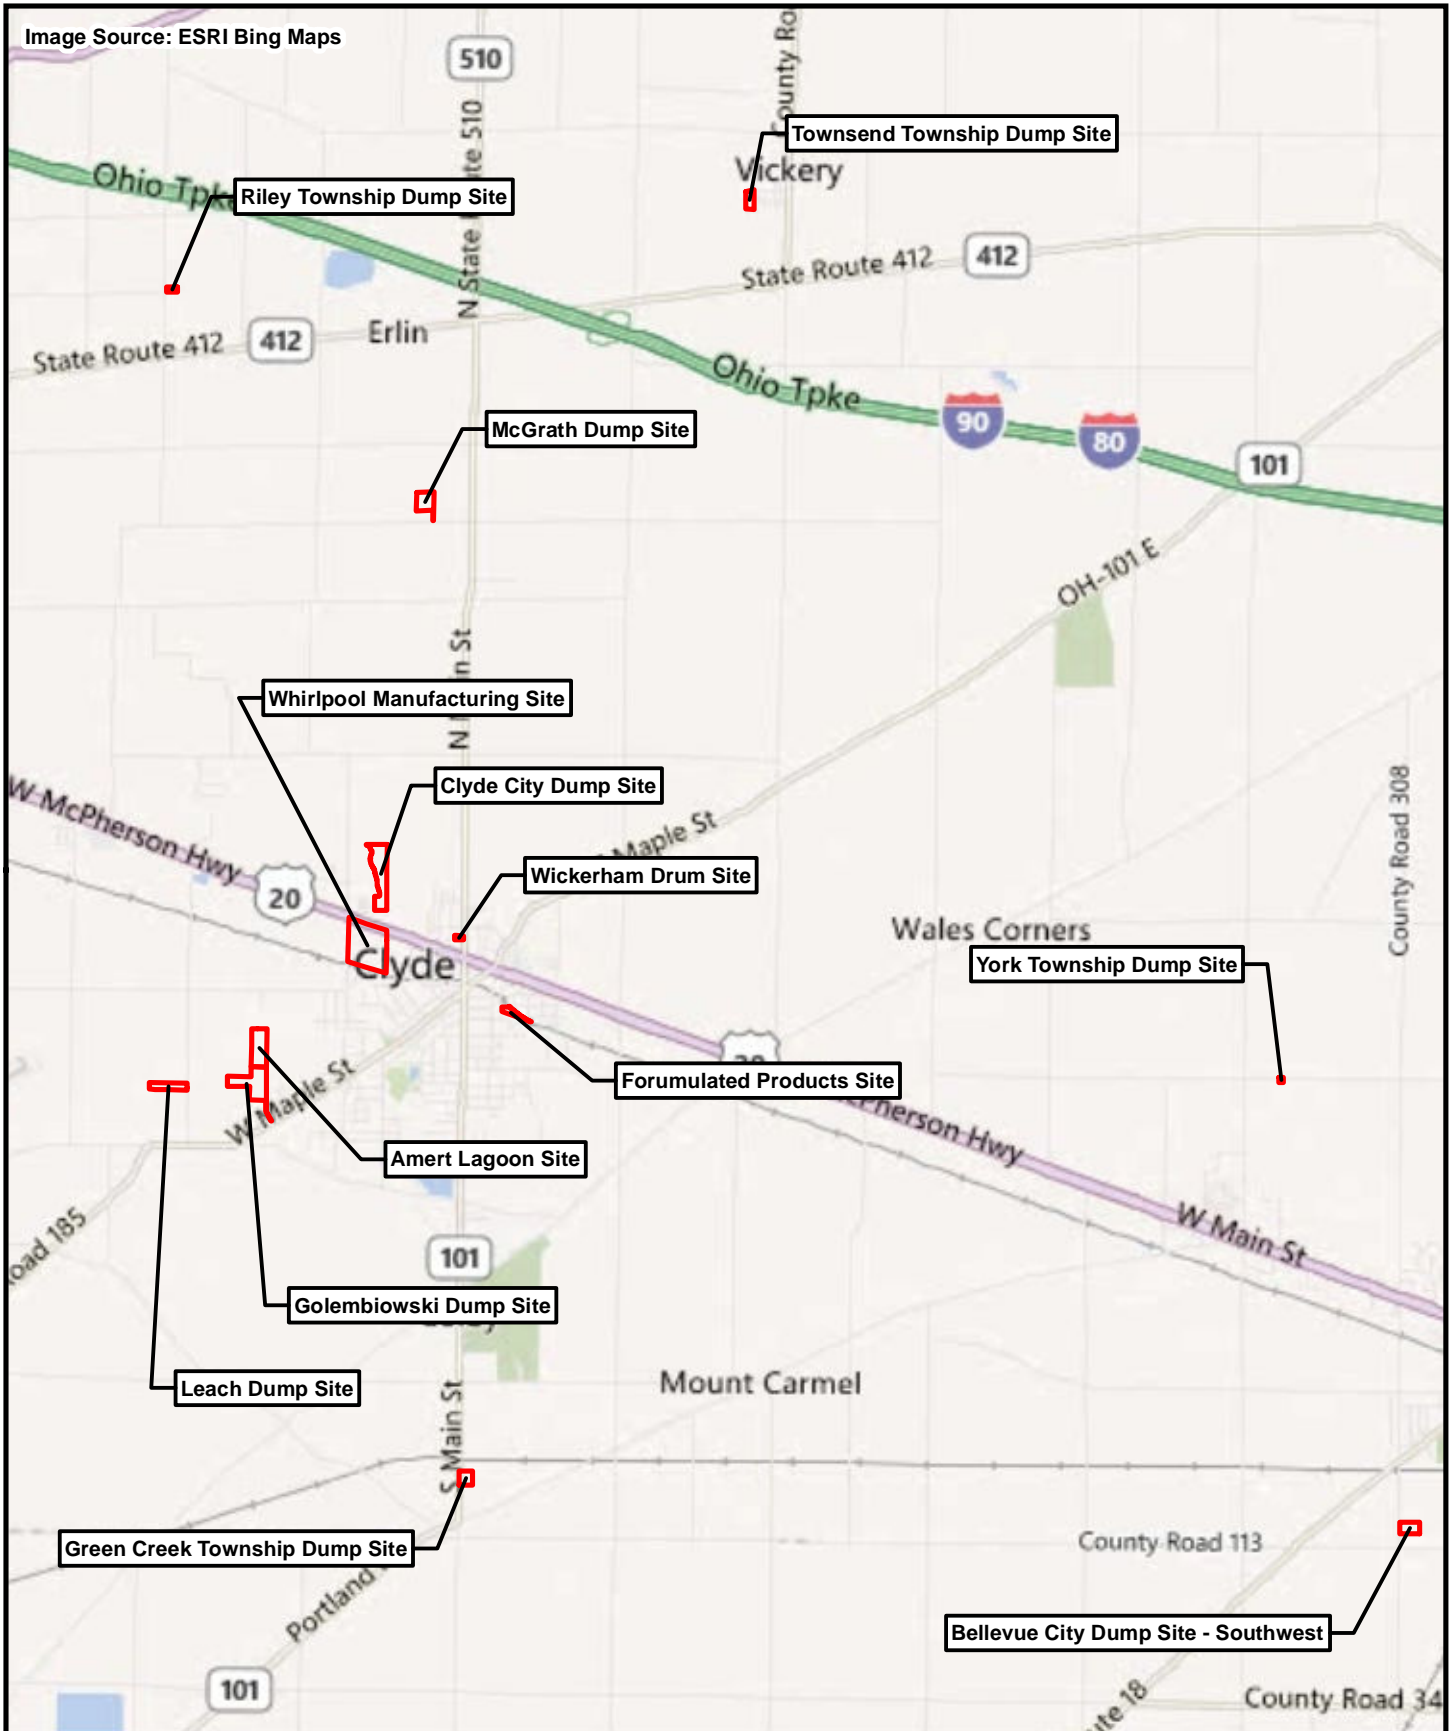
Image Source: ESRI Bing Maps

510

County Ro

Townsend Township Dump Site

Vickery

Ohio Tpk

Riley Township Dump Site

N State Route 510

State Route 412

412

State Route 412

412

Erlin

Ohio Tpke

90

80

101

McGrath Dump Site

OH-101 E

N Main St

Whirlpool Manufacturing Site

Clyde City Dump Site

W McPherson Hwy

Maple St

Wickerham Drum Site

20

County Road 308

Wales Corners

York Township Dump Site

Clyde

20

Forumulated Products Site

W Maple St

McPherson Hwy

Amert Lagoon Site

Road 185

W Main St

101

Golembiowski Dump Site

Leach Dump Site

Mount Carmel

S Main St

Green Creek Township Dump Site

County Road 113

Portland

Bellevue City Dump Site - Southwest

101

Route 18

County Road 34